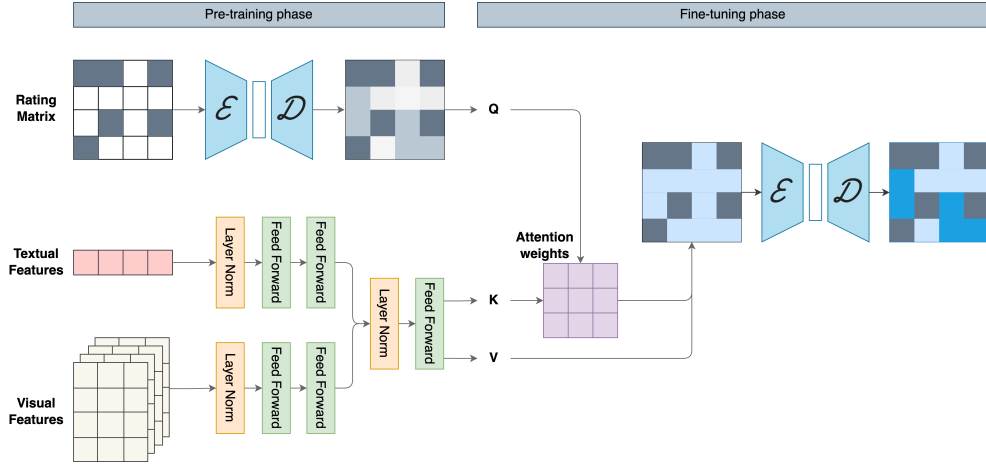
Pre-training phase

Fine-tuning phase

Rating Matrix

$\mathcal{E}$

$\mathcal{D}$

Q

Textual Features

Layer Norm

Feed Forward

Feed Forward

Layer Norm

Feed Forward

Attention weights

K

V

Visual Features

Layer Norm

Feed Forward

Feed Forward

$\mathcal{E}$

$\mathcal{D}$